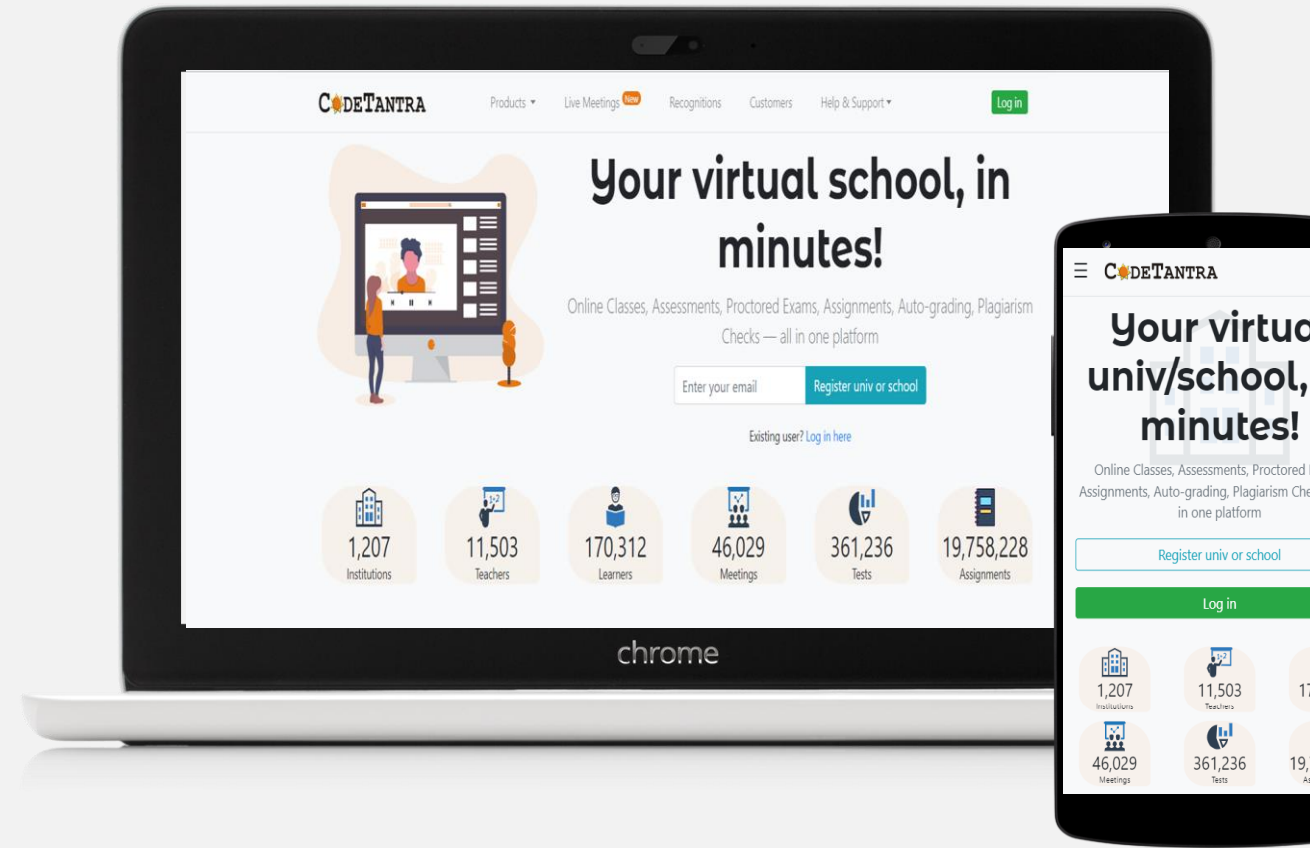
CODETANTRA

Products ▾ Live Meetings New Recognitions Customers Help & Support ▾ Log in

Your virtual school, in minutes!

Online Classes, Assessments, Proctored Exams, Assignments, Auto-grading, Plagiarism Checks — all in one platform

Enter your email

Register univ or school

Existing user? Log in here

1,207
Institutions

11,503
Teachers

170,312
Learners

46,029
Meetings

361,236
Tests

19,758,228
Assignments

chrome

☰ CODETANTRA

Your virtu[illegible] univ/school, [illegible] minutes!

Online Classes, Assessments, Proctored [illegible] Assignments, Auto-grading, Plagiarism Che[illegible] in one platform

Register univ or school

Log in

1,207
Institutions

11,503
Teachers

17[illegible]

46,029
Meetings

361,236
Tests

19,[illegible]
As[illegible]